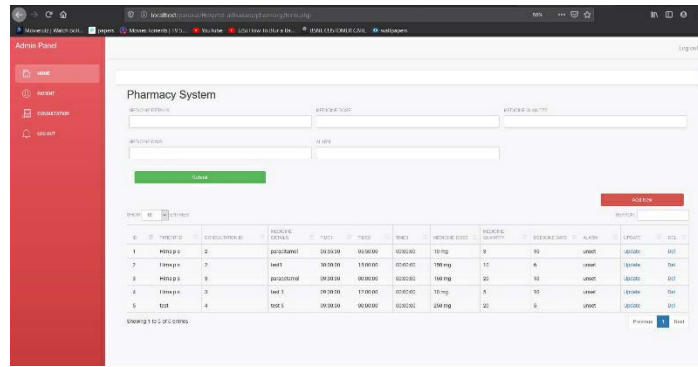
localhost/...

Admin Panel

Logout

HOME

PATIENT

CONSULTATION

LOGOUT

Pharmacy System

Submit

Add New

Show 10 entries

Search:

| ID | PATIENT ID | CONSULTATION ID | MEDICINE DETAILS | TIME1 | TIME2 | TIME3 | MEDICINE DOSE | MEDICINE QUANTITY | MEDICINE DAYS | ALARM | UPDATE | DEL |
|---|---|---|---|---|---|---|---|---|---|---|---|---|
| 1 | Himap s | 2 | paracitamol | 09:30:00 | 00:00:00 | 02:00:00 | 10 mg | 3 | 90 | unset | Update | Del |
| 2 | Himap s | 2 | test1 | 10:30:00 | 13:00:00 | 02:00:00 | 150 mg | 10 | 6 | unset | Update | Del |
| 3 | Himap s | 5 | paracitamol | 09:30:00 | 00:00:00 | 02:00:00 | 150 mg | 20 | 90 | unset | Update | Del |
| 4 | Himap s | 3 | test 3 | 09:30:00 | 12:00:00 | 02:00:00 | 10 mg | 5 | 90 | unset | Update | Del |
| 5 | test | 4 | test 5 | 09:30:00 | 00:00:00 | 02:00:00 | 250 mg | 20 | 5 | unset | Update | Del |

Showing 1 to 5 of 5 entries

Previous 1 Next